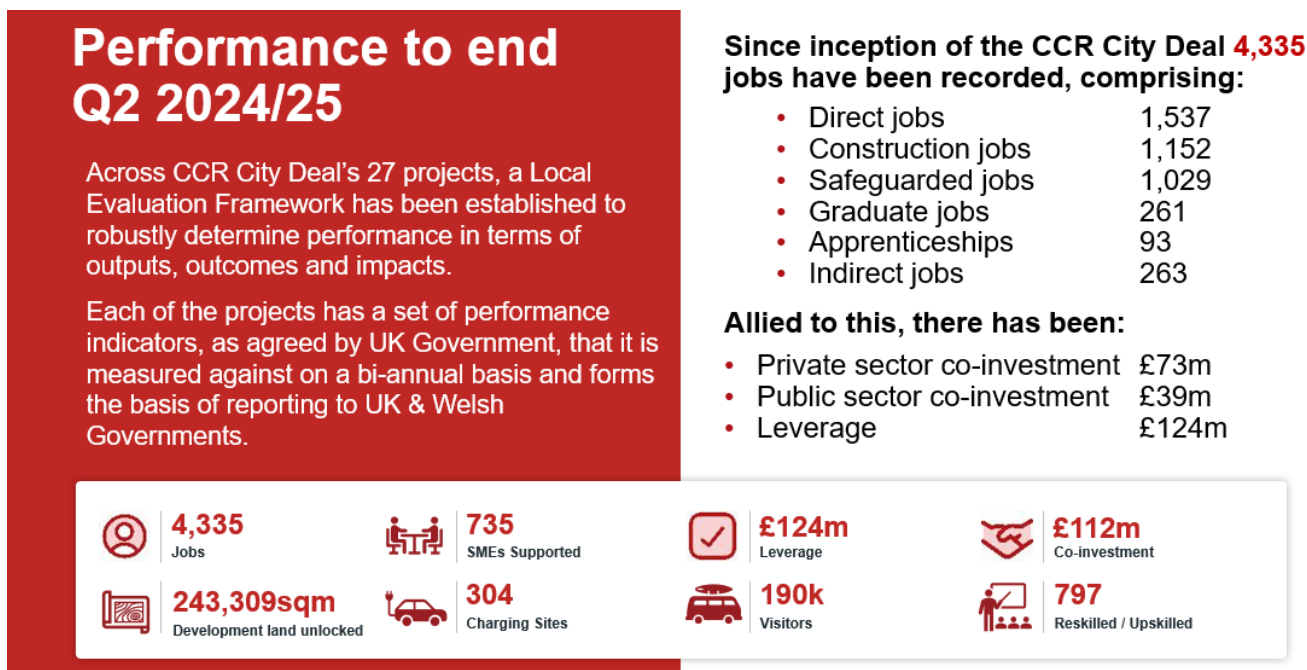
Performance to end Q2 2024/25

Across CCR City Deal's 27 projects, a Local Evaluation Framework has been established to robustly determine performance in terms of outputs, outcomes and impacts.

Each of the projects has a set of performance indicators, as agreed by UK Government, that it is measured against on a bi-annual basis and forms the basis of reporting to UK & Welsh Governments.

Since inception of the CCR City Deal 4,335 jobs have been recorded, comprising:

- Direct jobs 1,537
- Construction jobs 1,152
- Safeguarded jobs 1,029
- Graduate jobs 261
- Apprenticeships 93
- Indirect jobs 263

Allied to this, there has been:

- Private sector co-investment £73m
- Public sector co-investment £39m
- Leverage £124m

4,335
Jobs

735
SMEs Supported

£124m
Leverage

£112m
Co-investment

243,309sqm
Development land unlocked

304
Charging Sites

190k
Visitors

797
Reskilled / Upskilled